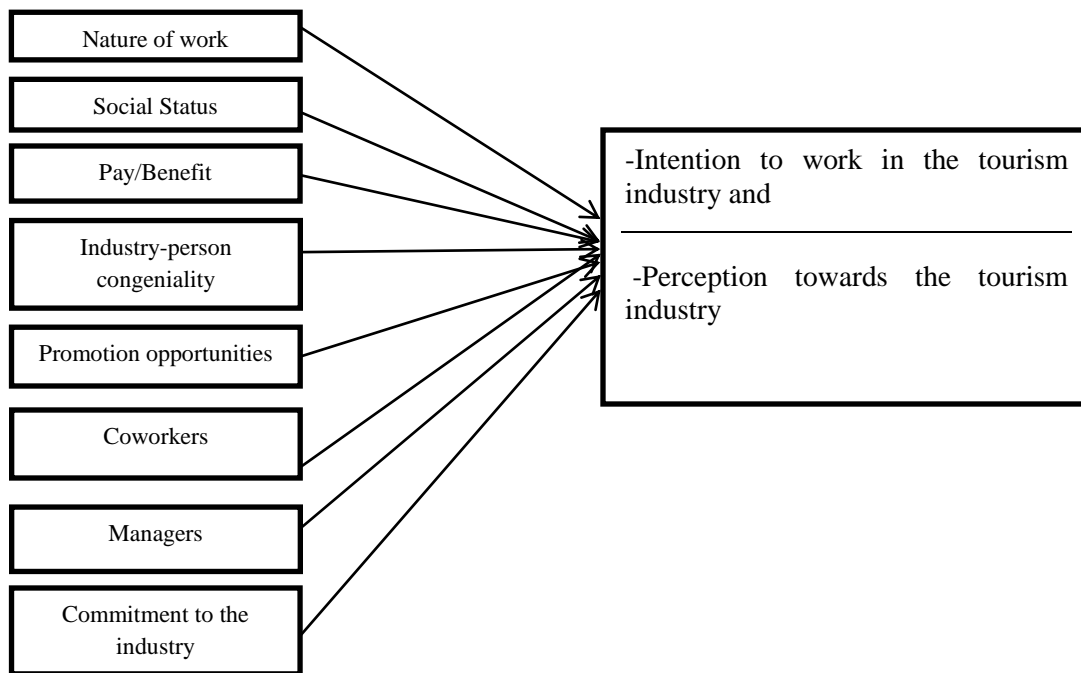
Nature of work

Social Status

Pay/Benefit

Industry-person congeniality

Promotion opportunities

Coworkers

Managers

Commitment to the industry

-Intention to work in the tourism industry and

-Perception towards the tourism industry